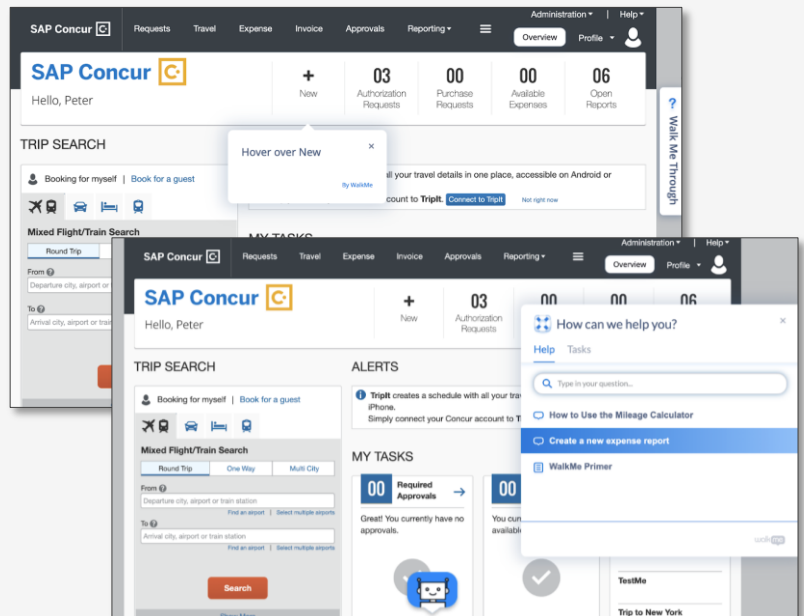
SAP Concur | Requests | Travel | Expense | Invoice | Approvals | Reporting ▾ | Administration ▾ | Help ▾ | Overview | Profile ▾

SAP Concur
Hello, Peter

+ New | 03 Authorization Requests | 00 Purchase Requests | 00 Available Expenses | 06 Open Reports

Walk Me Through

TRIP SEARCH

Hover over New
By WalkMe

all your travel details in one place, accessible on Android or
account to TripIt. Connect to TripIt | Not right now

Booking for myself | Book for a guest

Mixed Flight/Train Search
Round Trip
From
Departure city, airport or
To
Arrival city, airport or train

MY TASKS

SAP Concur | Requests | Travel | Expense | Invoice | Approvals | Reporting ▾ | Administration ▾ | Help ▾ | Overview | Profile ▾

SAP Concur
Hello, Peter

+ New | 03 Authorization Requests | 00 | 00 | 06

TRIP SEARCH

Booking for myself | Book for a guest

Mixed Flight/Train Search
Round Trip | One Way | Multi City
From
Departure city, airport or train station
Find an airport | Select multiple airports
To
Arrival city, airport or train station
Find an airport | Select multiple airports
Search
Show More

ALERTS
TripIt creates a schedule with all your tra iPhone.
Simply connect your Concur account to TripIt

MY TASKS
00 Required Approvals
Great! You currently have no approvals.
00
You cur available

TestMe
Trip to New York

How can we help you?
Help | Tasks
Type in your question...
How to Use the Mileage Calculator
Create a new expense report
WalkMe Primer
walkme